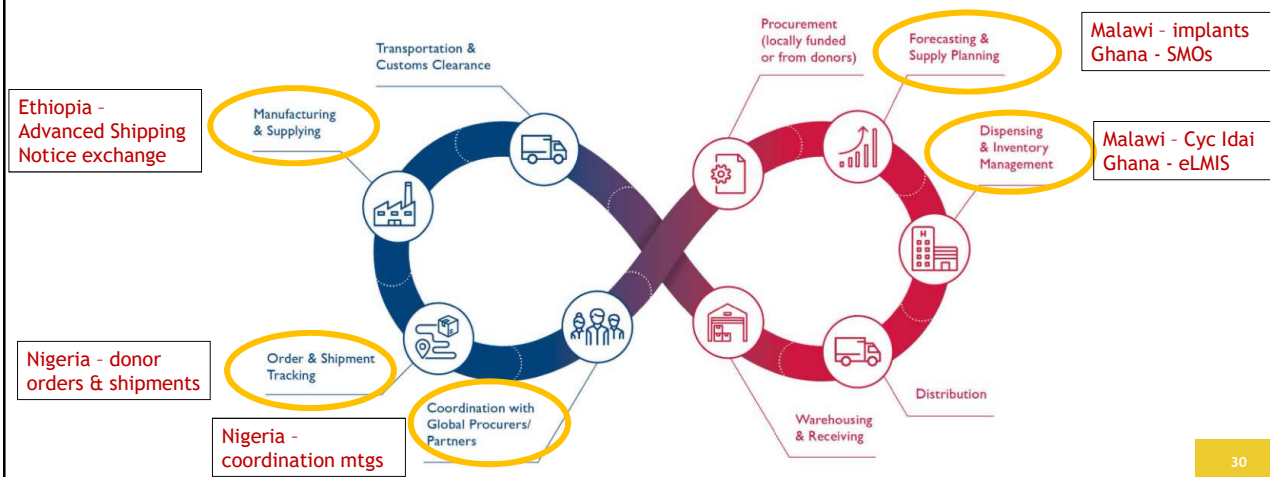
Transportation & Customs Clearance

Procurement (locally funded or from donors)

Forecasting & Supply Planning

Malawi – implants
Ghana - SMOs

Ethiopia – Advanced Shipping Notice exchange

Manufacturing & Supplying

Dispensing & Inventory Management

Malawi – Cyc Idai
Ghana - eLMIS

Nigeria – donor orders & shipments

Order & Shipment Tracking

Coordination with Global Procurers/ Partners

Nigeria – coordination mtgs

Warehousing & Receiving

Distribution

30